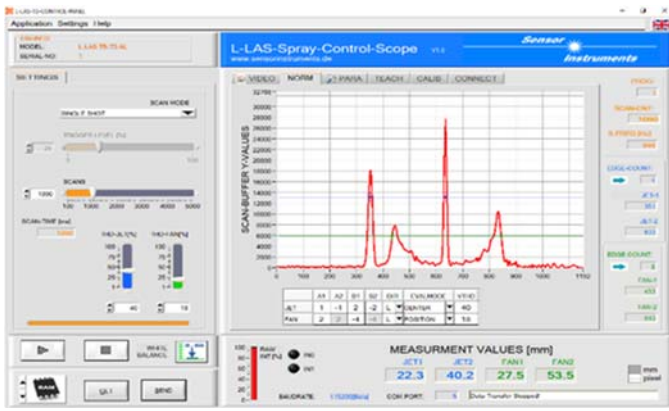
L-LAS-TC-CONTROL-PANEL

Application Settings Help

MODEL: L-LAS-TB-75-AL
SERIAL NO: 1

SETTINGS

SCAN MODE
SINGLE SHOT

SCANS
1000

SCAN-TIME [ms]

INTENSITY [%] 40 10

L-LAS-Spray-Control-Scope V1.0
www.sensorinstruments.de
Sensor Instruments

VIDEO NORM PARA TEACH CALIB CONNECT

SCAN-BUFFER Y-VALUES

| | X1 | X2 | S1 | S2 | DIT | EVALMODE | VTHD |
|---|---|---|---|---|---|---|---|
| JET | 1 | -1 | 2 | -2 | L | CENTER | 40 |
| FAN | 2 | -2 | -4 | -4 | L | POSITION | 14 |

PROG
SCAN-CNT
X-PROG
COLL-COUNT
JET-1
JET-2
EDGE-COUNT
FAN-1
FAN-2

REAL INT [%]
IN0
IN1
BAUDRATE: 115200
COM PORT: 5

MEASURMENT VALUES [mm]
JET1 22.3
JET2 40.2
FAN1 27.5
FAN2 53.5

mm
pixel

Data Transfer Stopped!

GET
SEND